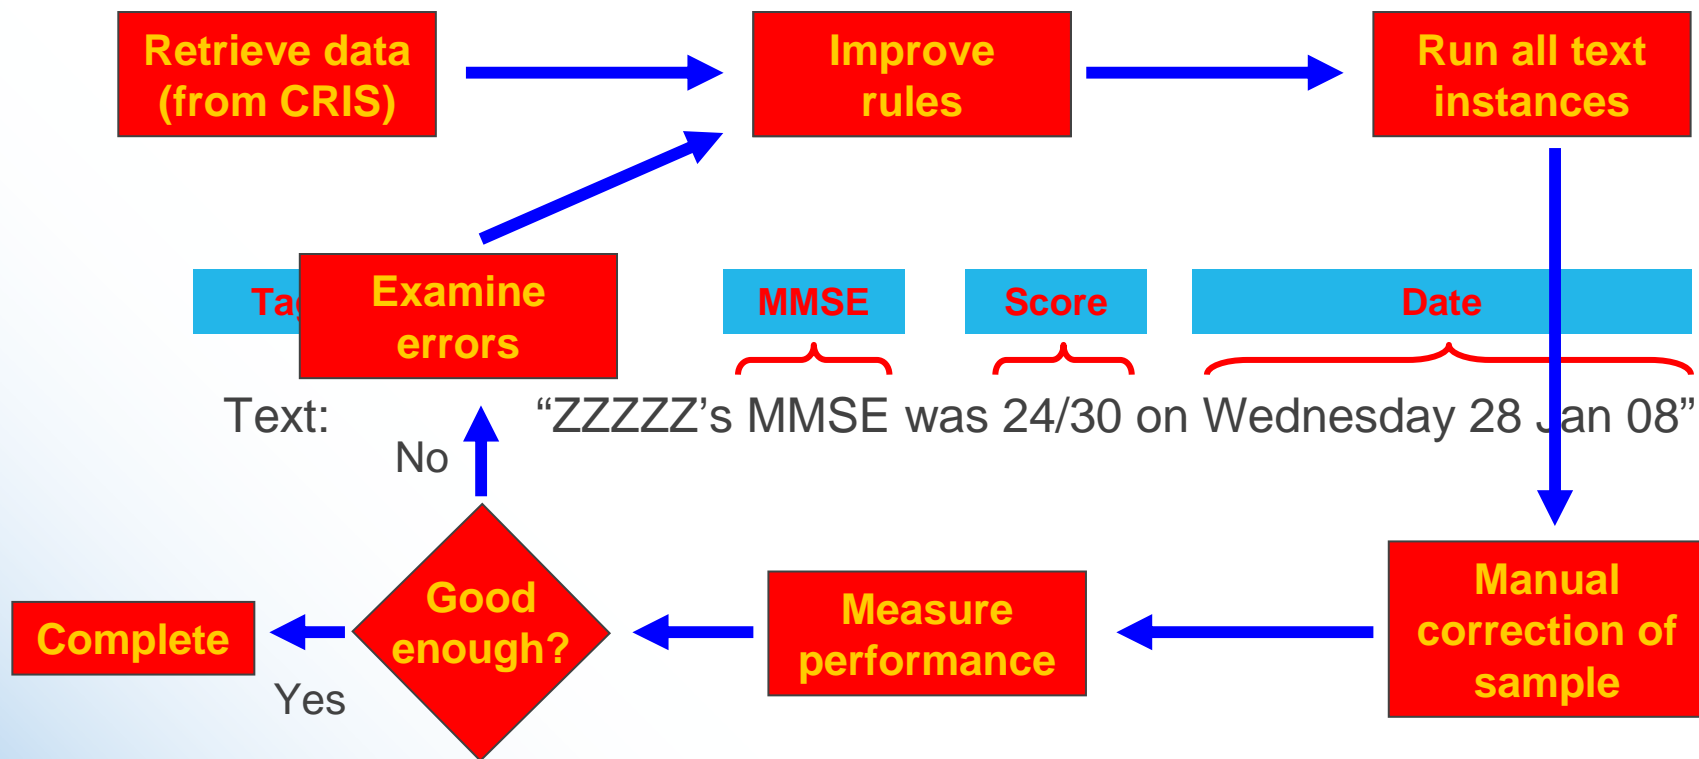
Retrieve data (from CRIS)

Improve rules

Run all text instances

Tag

Examine errors

MMSE

Score

Date

Text: “ZZZZZ’s MMSE was 24/30 on Wednesday 28 Jan 08”

No

Good enough?

Complete

Yes

Measure performance

Manual correction of sample